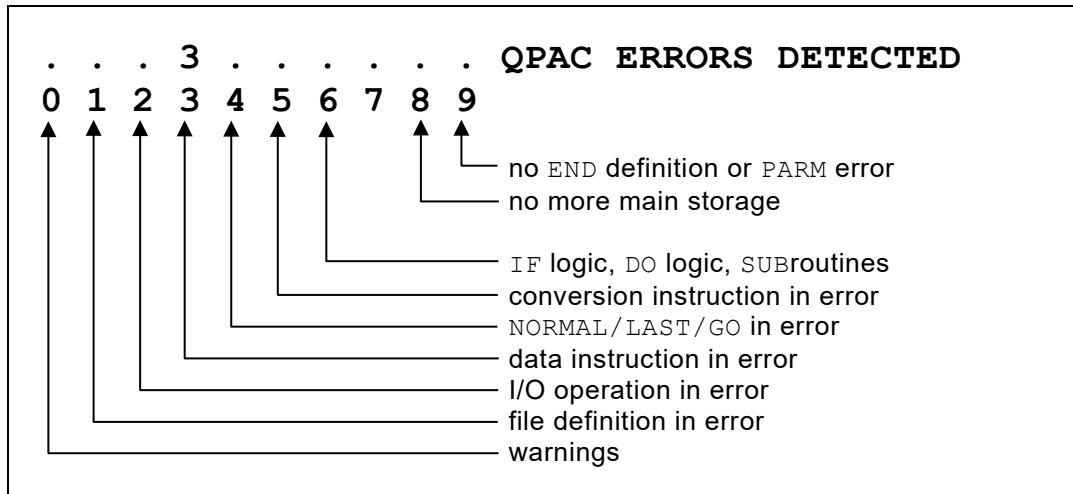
. . . 3 . . . . . . QPAC ERRORS DETECTED
0 1 2 3 4 5 6 7 8 9

no END definition or PARM error
no more main storage
IF logic, DO logic, SUBroutines
conversion instruction in error
NORMAL/LAST/GO in error
data instruction in error
I/O operation in error
file definition in error
warnings